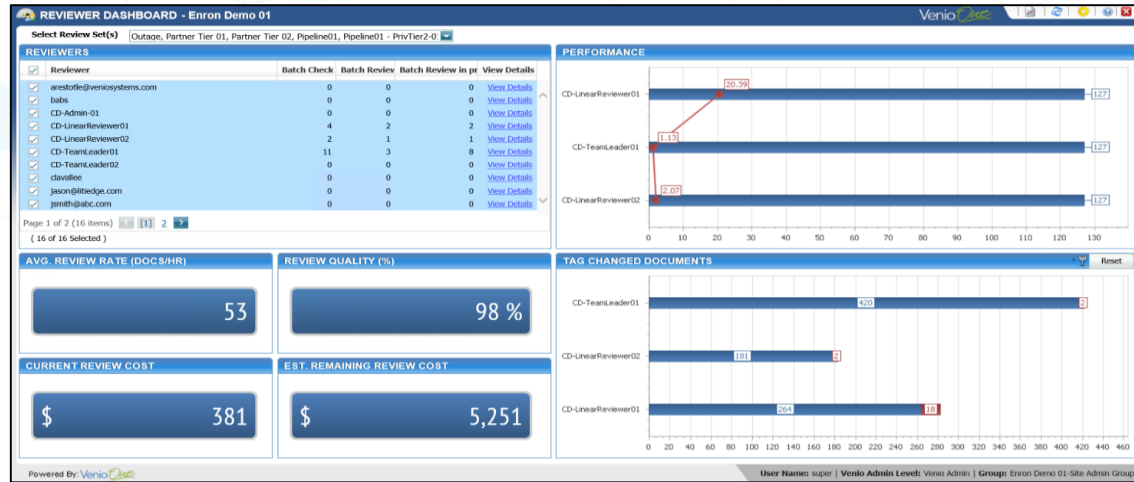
REVIEWER DASHBOARD - Enron Demo 01

VenioOne

Select Review Set(s) Outage, Partner Tier 01, Partner Tier 02, Pipeline01, Pipeline01 - PrivTier2-0

REVIEWERS

| | Reviewer | Batch Check | Batch Review | Batch Review in pr | View Details |
|---|---|---|---|---|---|
| ☑ | arestotle@veniosystems.com | 0 | 0 | 0 | View Details |
| ☑ | babs | 0 | 0 | 0 | View Details |
| ☑ | CD-Admin-01 | 0 | 0 | 0 | View Details |
| ☑ | CD-LinearReviewer01 | 4 | 2 | 2 | View Details |
| ☑ | CD-LinearReviewer02 | 2 | 1 | 1 | View Details |
| ☑ | CD-TeamLeader01 | 11 | 3 | 8 | View Details |
| ☑ | CD-TeamLeader02 | 0 | 0 | 0 | View Details |
| ☑ | clavallee | 0 | 0 | 0 | View Details |
| ☑ | jason@litiedge.com | 0 | 0 | 0 | View Details |
| ☑ | jsmith@abc.com | 0 | 0 | 0 | View Details |

Page 1 of 2 (16 items) [1] 2
( 16 of 16 Selected )

PERFORMANCE

CD-LinearReviewer01 20.39 127
CD-TeamLeader01 1.13 127
CD-LinearReviewer02 2.07 127
0 10 20 30 40 50 60 70 80 90 100 110 120 130

AVG. REVIEW RATE (DOCS/HR)
53

REVIEW QUALITY (%)
98 %

CURRENT REVIEW COST
$ 381

EST. REMAINING REVIEW COST
$ 5,251

TAG CHANGED DOCUMENTS
Reset

CD-TeamLeader01 420 2
CD-LinearReviewer02 181 2
CD-LinearReviewer01 264 18
0 20 40 60 80 100 120 140 160 180 200 220 240 260 280 300 320 340 360 380 400 420 440 460

Powered By: VenioOne

User Name: super | Venio Admin Level: Venio Admin | Group: Enron Demo 01-Site Admin Group